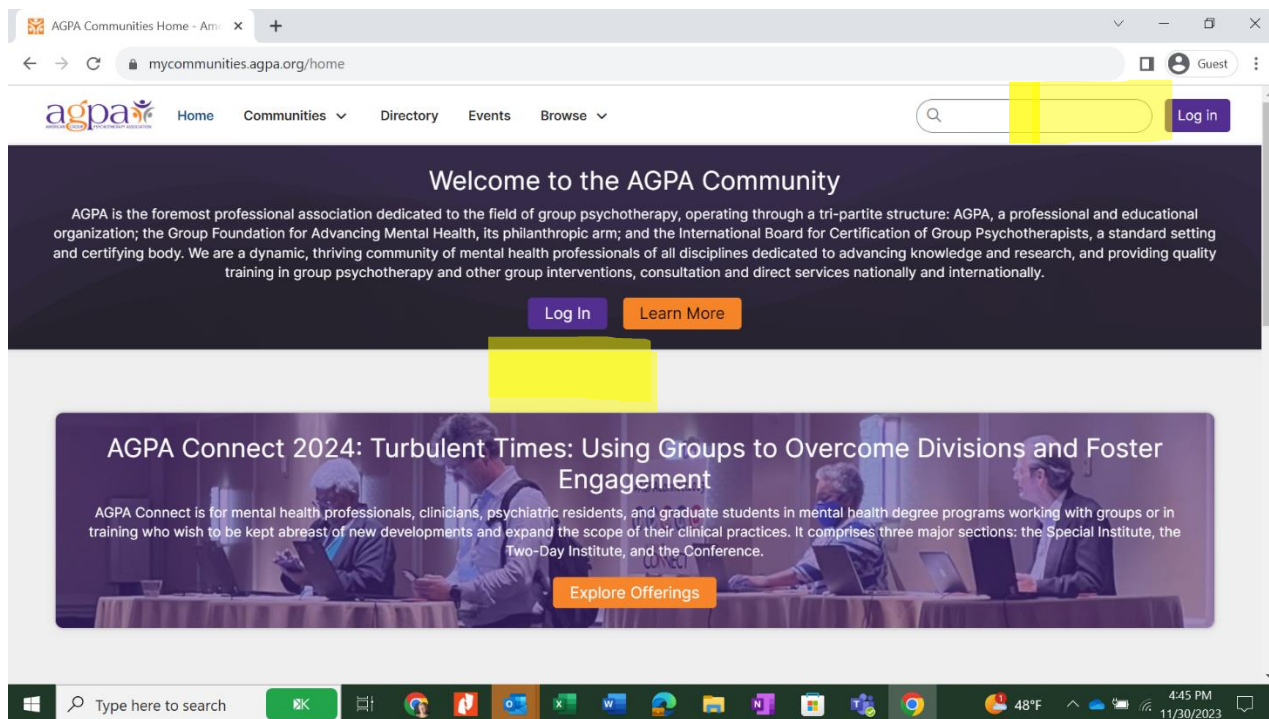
AGPA Communities Home - Am ×
+
mycommunities.agpa.org/home
Guest

agpa AMERICAN GROUP PSYCHOTHERAPY ASSOCIATION
Home
Communities
Directory
Events
Browse
Log in

Welcome to the AGPA Community

AGPA is the foremost professional association dedicated to the field of group psychotherapy, operating through a tri-partite structure: AGPA, a professional and educational organization; the Group Foundation for Advancing Mental Health, its philanthropic arm; and the International Board for Certification of Group Psychotherapists, a standard setting and certifying body. We are a dynamic, thriving community of mental health professionals of all disciplines dedicated to advancing knowledge and research, and providing quality training in group psychotherapy and other group interventions, consultation and direct services nationally and internationally.

Log In
Learn More

AGPA Connect 2024: Turbulent Times: Using Groups to Overcome Divisions and Foster Engagement

AGPA Connect is for mental health professionals, clinicians, psychiatric residents, and graduate students in mental health degree programs working with groups or in training who wish to be kept abreast of new developments and expand the scope of their clinical practices. It comprises three major sections: the Special Institute, the Two-Day Institute, and the Conference.

Explore Offerings

Type here to search
48°F
4:45 PM
11/30/2023